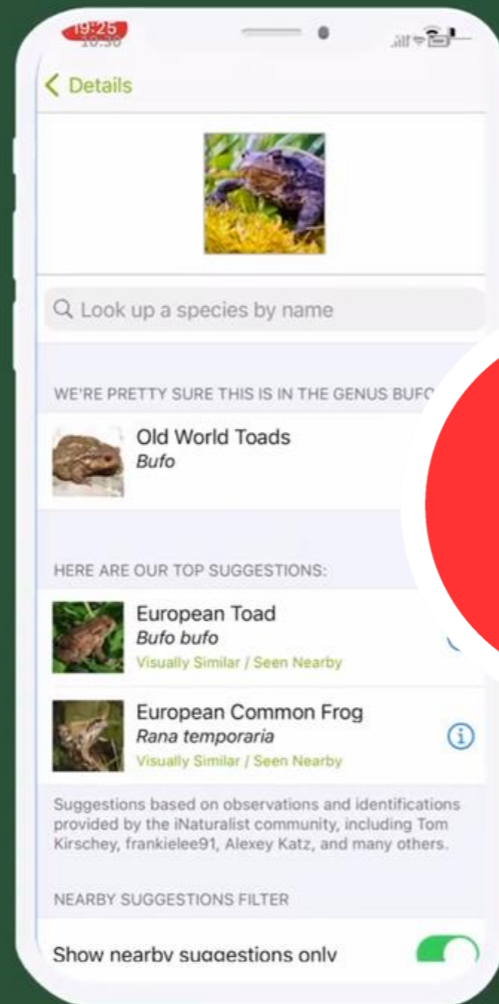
19:25

< Details

Look up a species by name

WE'RE PRETTY SURE THIS IS IN THE GENUS BUFO

Old World Toads
*Bufo*

HERE ARE OUR TOP SUGGESTIONS:

European Toad
*Bufo bufo*
Visually Similar / Seen Nearby

European Common Frog
*Rana temporaria*
Visually Similar / Seen Nearby

Suggestions based on observations and identifications provided by the iNaturalist community, including Tom Kirschey, frankielee91, Alexey Katz, and many others.

NEARBY SUGGESTIONS FILTER

Show nearby suggestions only